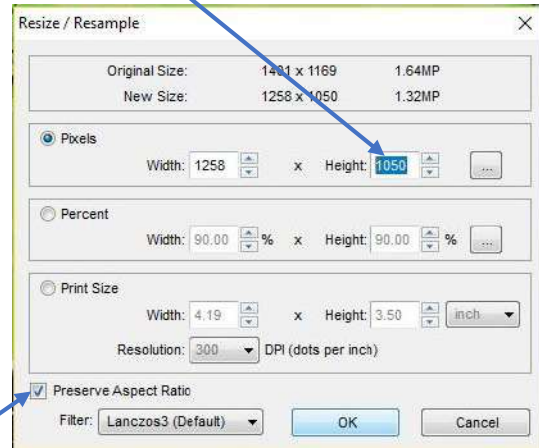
Resize / Resample

×

Original Size: 1401 x 1169 1.64MP

New Size: 1258 x 1050 1.32MP

Pixels

Width: 1258 x Height: 1050 ...

Percent

Width: 90.00 % x Height: 90.00 % ...

Print Size

Width: 4.19 x Height: 3.50 inch

Resolution: 300 DPI (dots per inch)

Preserve Aspect Ratio

Filter: Lanczos3 (Default) OK Cancel